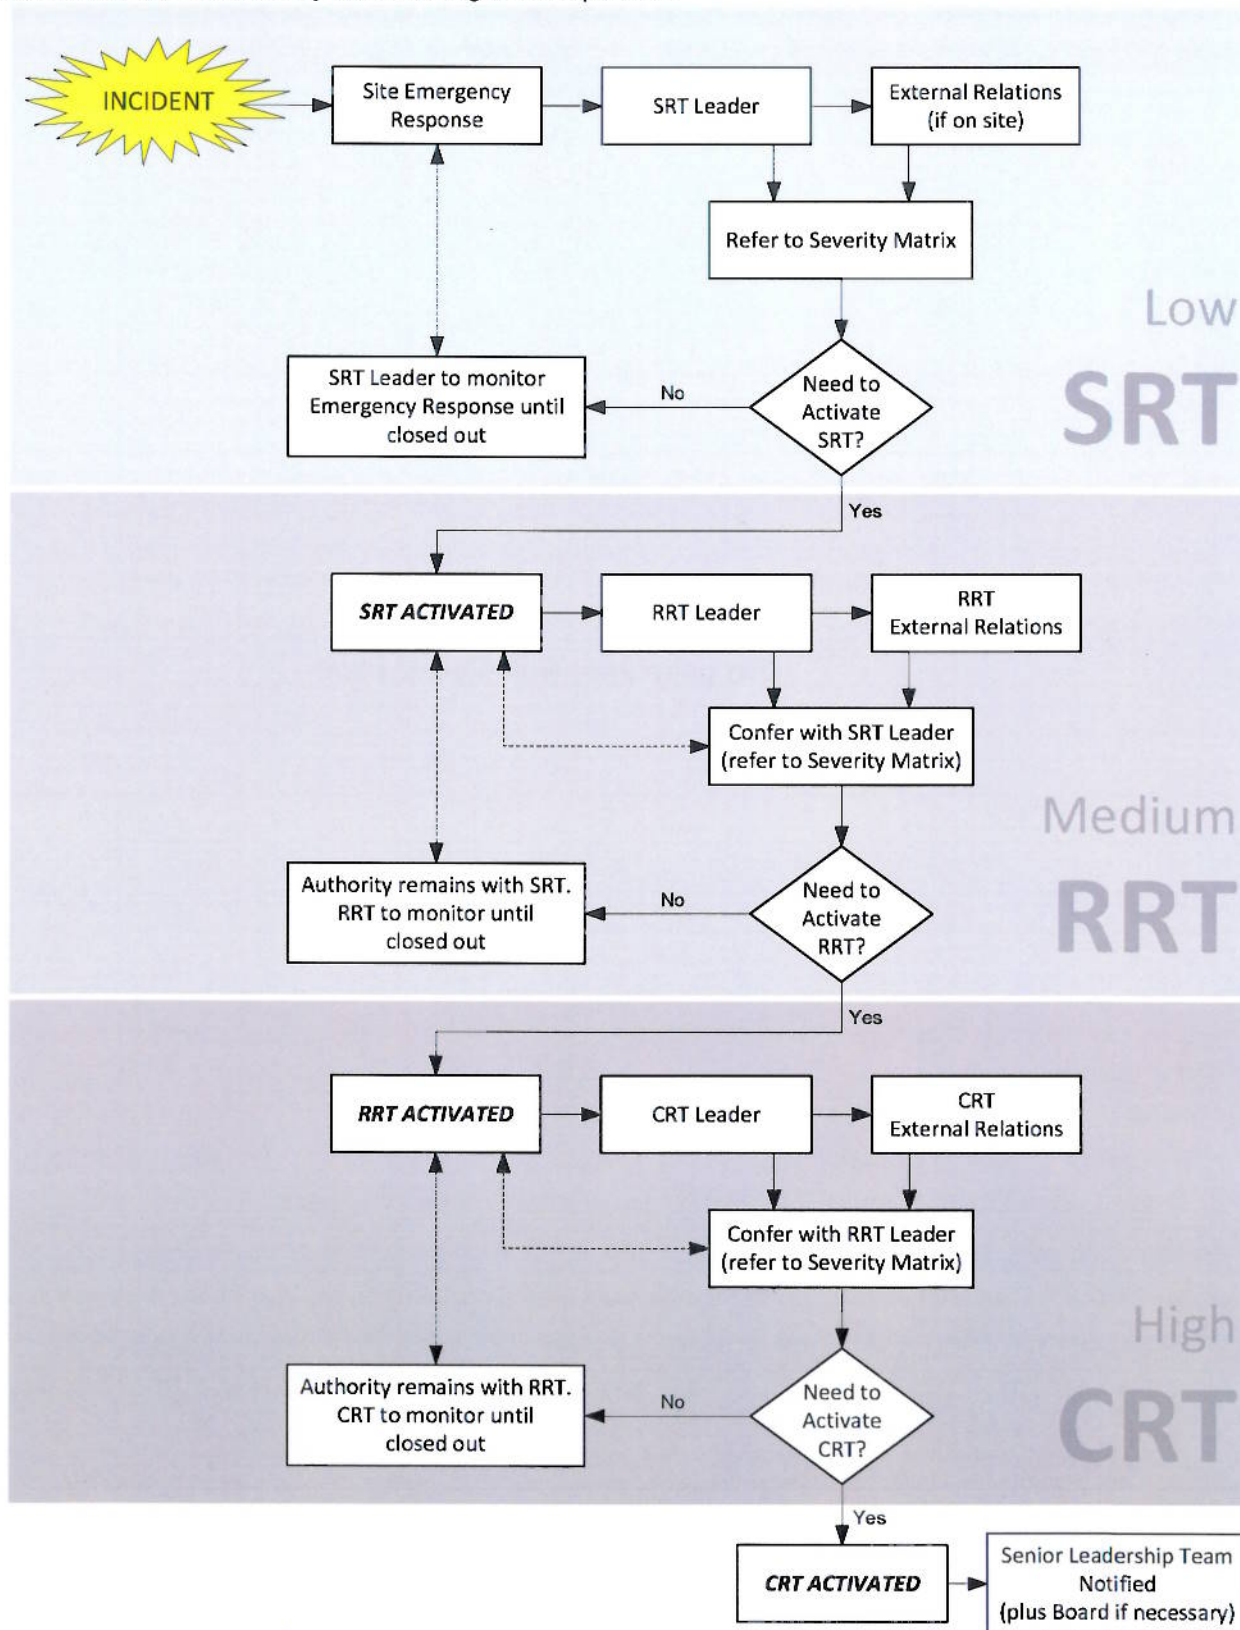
INCIDENT

Site Emergency Response

SRT Leader

External Relations (if on site)

Refer to Severity Matrix

Low

SRT

SRT Leader to monitor Emergency Response until closed out

No

Need to Activate SRT?

Yes

*SRT ACTIVATED*

RRT Leader

RRT External Relations

Confer with SRT Leader (refer to Severity Matrix)

Medium

RRT

Authority remains with SRT. RRT to monitor until closed out

No

Need to Activate RRT?

Yes

*RRT ACTIVATED*

CRT Leader

CRT External Relations

Confer with RRT Leader (refer to Severity Matrix)

High

CRT

Authority remains with RRT. CRT to monitor until closed out

No

Need to Activate CRT?

Yes

*CRT ACTIVATED*

Senior Leadership Team Notified (plus Board if necessary)